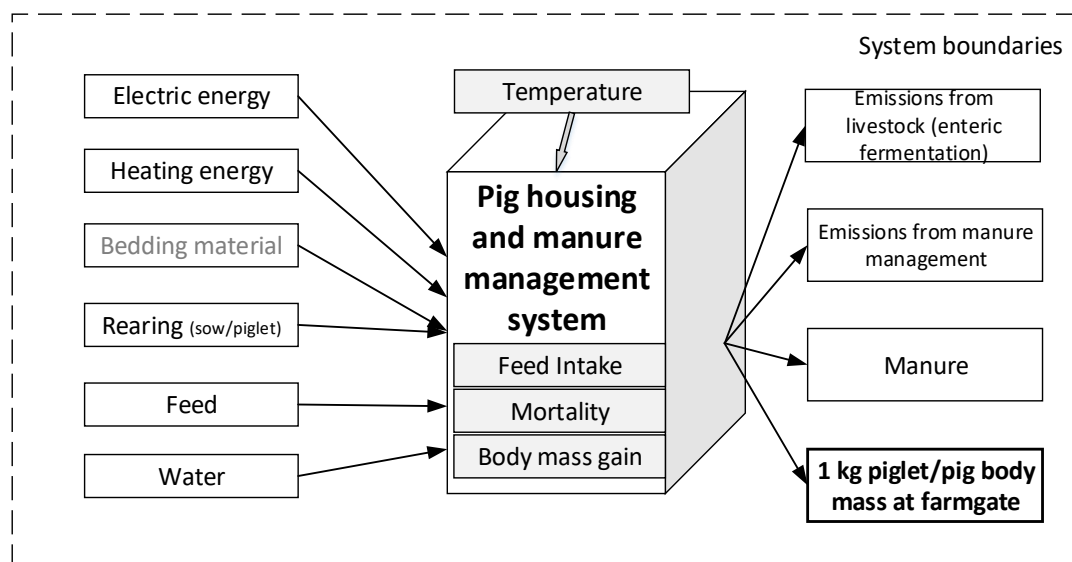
System boundaries

Electric energy

Heating energy

Bedding material

Rearing (sow/piglet)

Feed

Water

Temperature

Pig housing and manure management system

Feed Intake

Mortality

Body mass gain

Emissions from livestock (enteric fermentation)

Emissions from manure management

Manure

1 kg piglet/pig body mass at farmgate